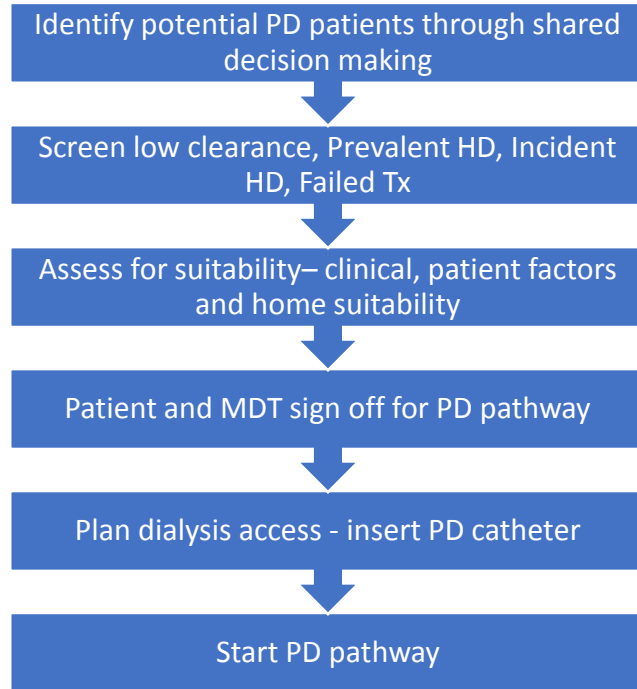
Identify potential PD patients through shared decision making

Screen low clearance, Prevalent HD, Incident HD, Failed Tx

Assess for suitability– clinical, patient factors and home suitability

Patient and MDT sign off for PD pathway

Plan dialysis access - insert PD catheter

Start PD pathway